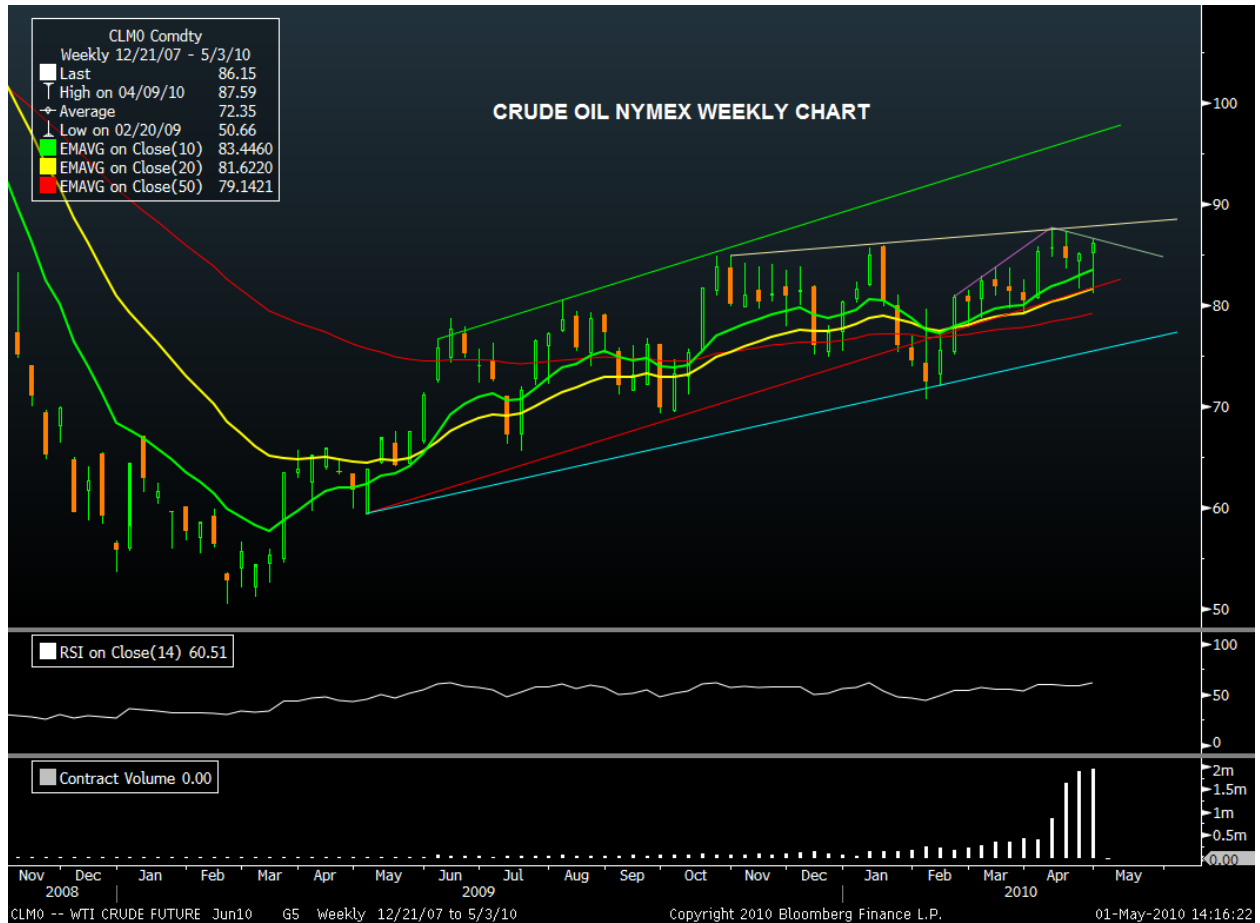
CLM0 Comdty
Weekly 12/21/07 - 5/3/10

| | |
|---|---|
| Last | 86.15 |
| High on 04/09/10 | 87.59 |
| Average | 72.35 |
| Low on 02/20/09 | 50.66 |
| EMAVG on Close(10) | 83.4460 |
| EMAVG on Close(20) | 81.6220 |
| EMAVG on Close(50) | 79.1421 |

CRUDE OIL NYMEX WEEKLY CHART

100
90
80
70
60
50

RSI on Close(14) 60.51

100
50
0

Contract Volume 0.00

2m
1.5m
1m
0.5m
0.00

Nov Dec Jan Feb Mar Apr May Jun Jul Aug Sep Oct Nov Dec Jan Feb Mar Apr May
2008 2009 2010

CLM0 -- WTI CRUDE FUTURE Jun10 G5 Weekly 12/21/07 to 5/3/10 Copyright 2010 Bloomberg Finance L.P. 01-May-2010 14:16:22